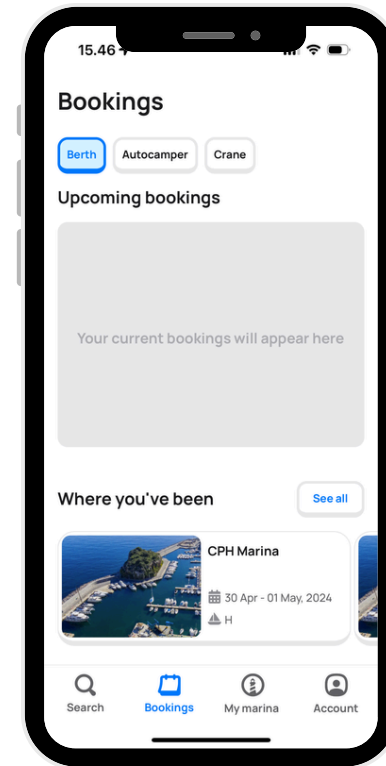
15.46

Bookings

Berth

Autocamper

Crane

Upcoming bookings

Your current bookings will appear here

Where you've been

See all

CPH Marina

30 Apr - 01 May, 2024

H

Search

Bookings

My marina

Account